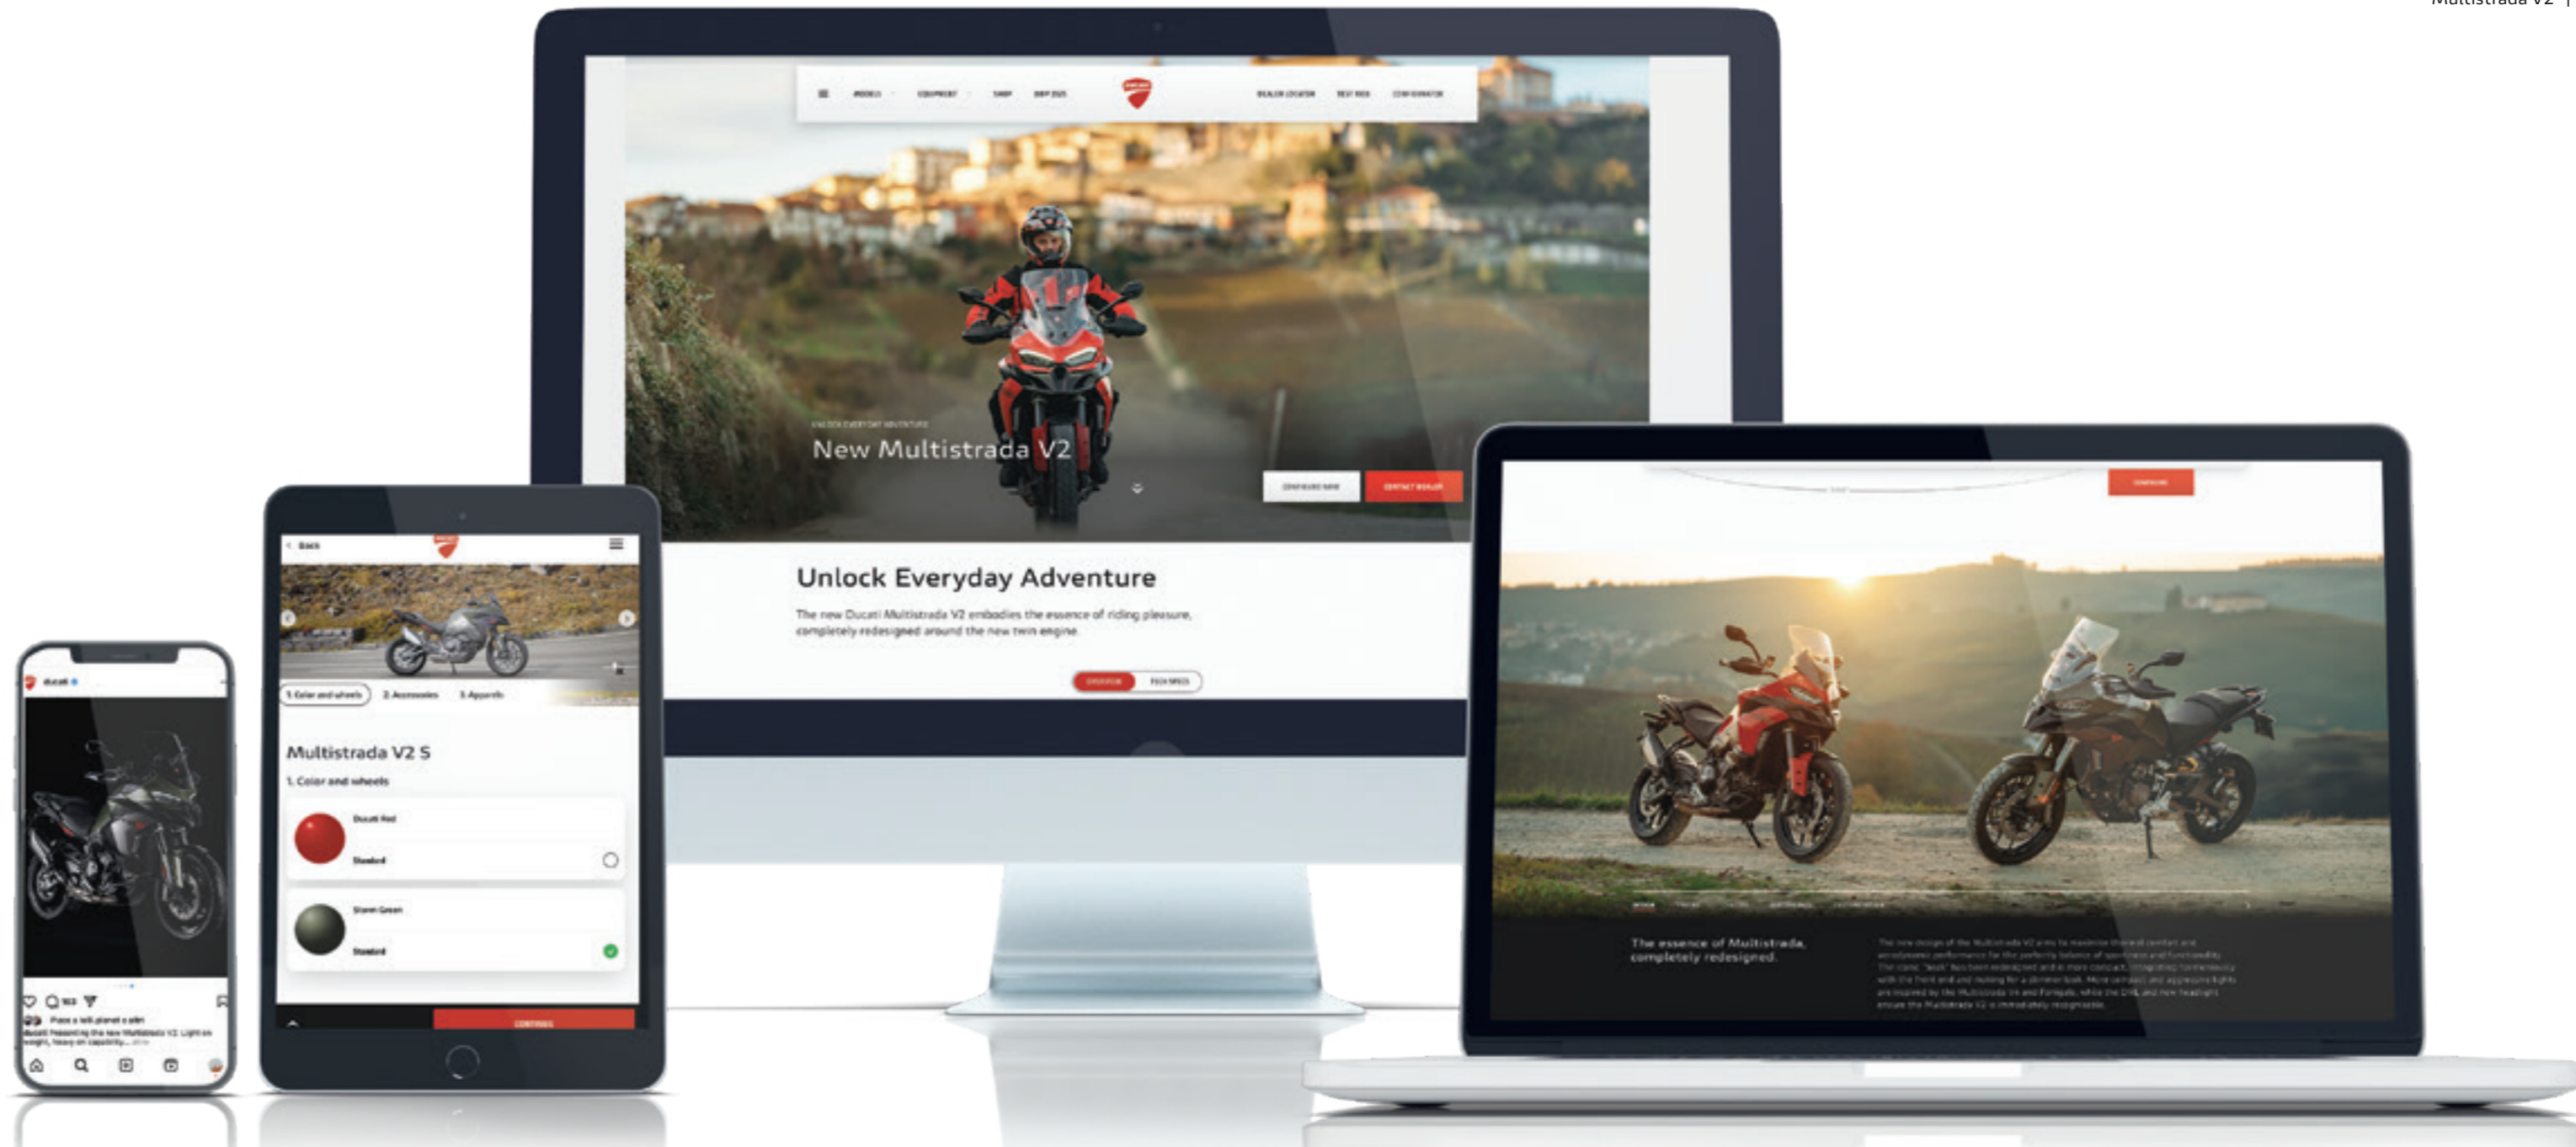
Multistrada V2

MODELS EQUIPMENT SHOP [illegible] DEALER LOCATOR TEST RIDE CONFIGURATOR

UNLOCK EVERYDAY ADVENTURE

New Multistrada V2

CONFIGURE NOW CONTACT DEALER

Unlock Everyday Adventure

The new Ducati Multistrada V2 embodies the essence of riding pleasure, completely redesigned around the new twin engine.

OVERVIEW TECH SPECS

CONFIGURE

The essence of Multistrada, completely redesigned.

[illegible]

Back

1. Color and wheels 2. Accessories 3. Apparels

Multistrada V2 S

1. Color and wheels

Ducati Red

Standard

Storm Green

Standard

CONTINUE

ducati

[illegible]